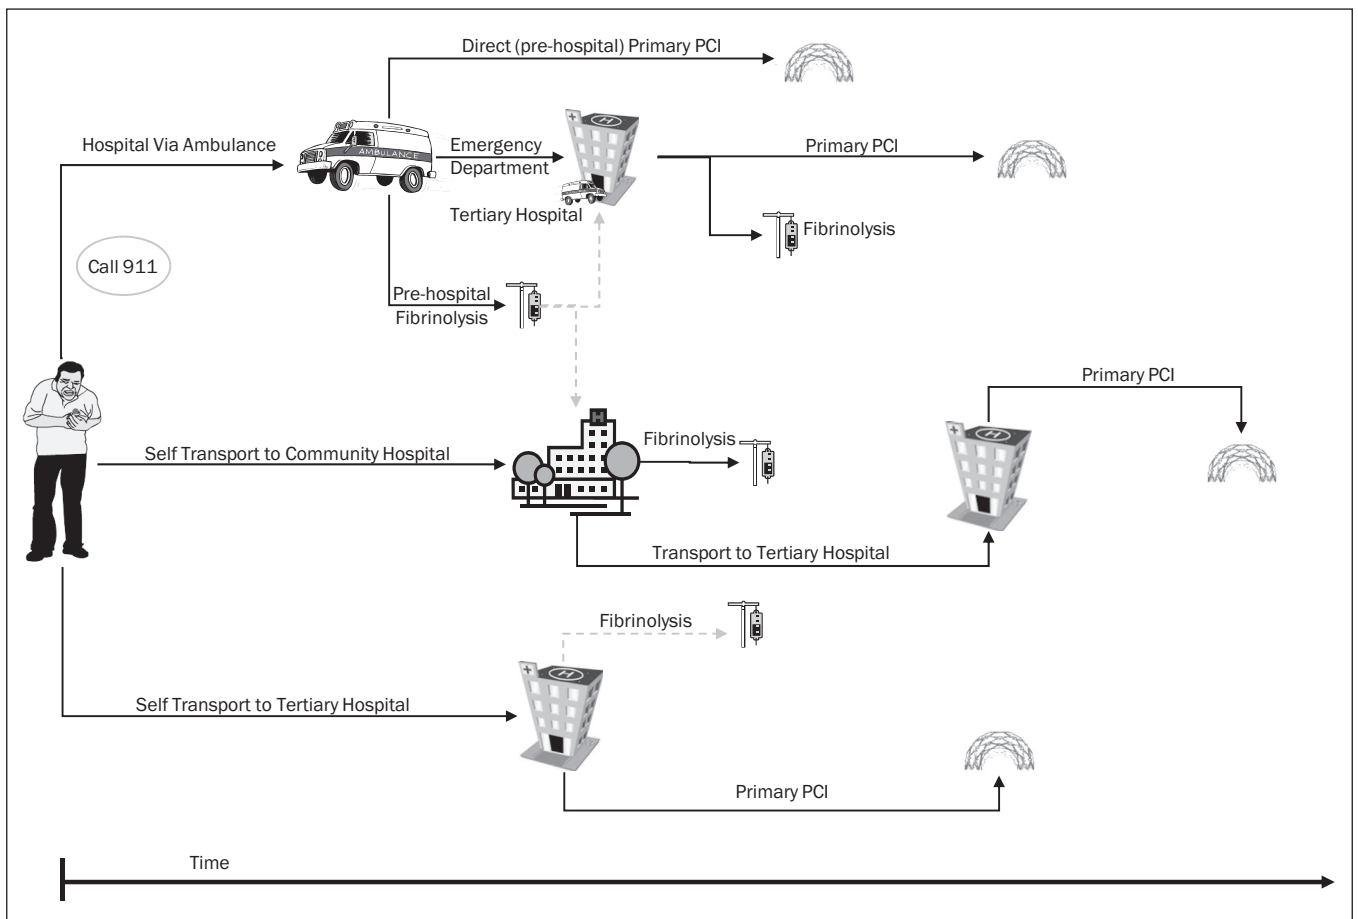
Direct (pre-hospital) Primary PCI

Hospital Via Ambulance

AMBULANCE

Emergency Department

H

Tertiary Hospital

Primary PCI

Fibrinolysis

Call 911

Pre-hospital Fibrinolysis

H

Fibrinolysis

Primary PCI

H

Self Transport to Community Hospital

Transport to Tertiary Hospital

Fibrinolysis

H

Self Transport to Tertiary Hospital

Primary PCI

Time